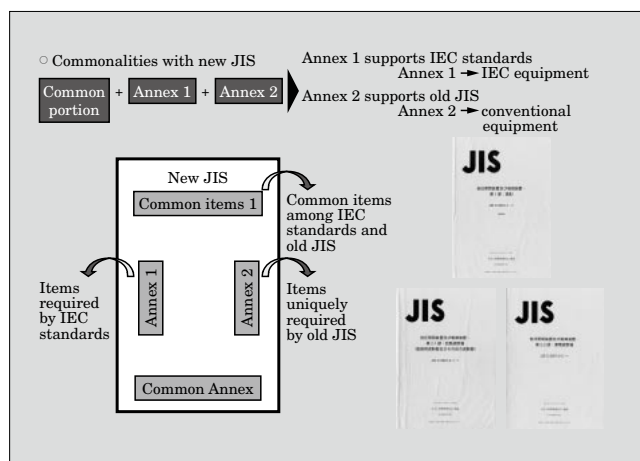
○ Commonalities with new JIS

Common portion + Annex 1 + Annex 2

Annex 1 supports IEC standards
Annex 1 → IEC equipment

Annex 2 supports old JIS
Annex 2 → conventional equipment

New JIS

Common items 1

Common items among IEC standards and old JIS

Annex 1

Annex 2

Items required by IEC standards

Items uniquely required by old JIS

Common Annex

JIS
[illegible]

JIS
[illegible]

JIS
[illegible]